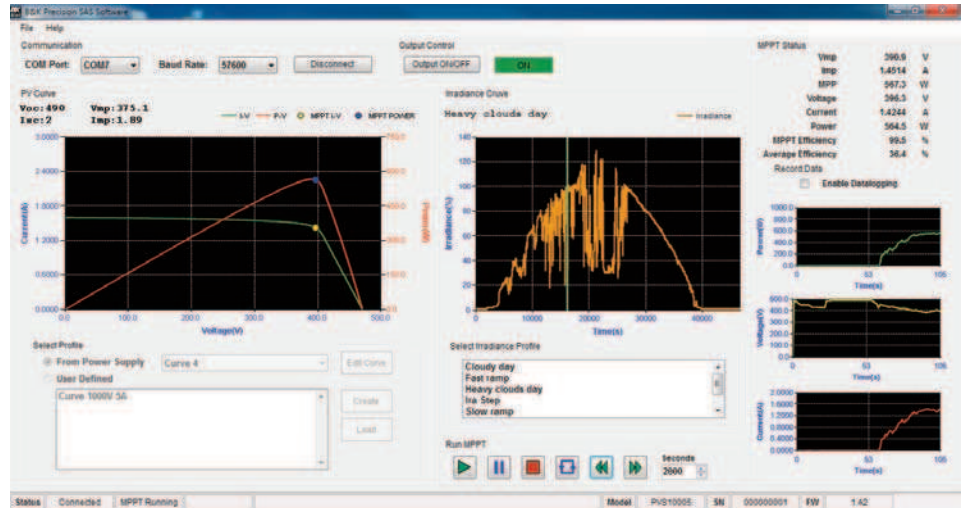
B&K Precision SAS Software

File Help

Communication

COM Port: COM7 Baud Rate: 57600 Disconnect

Output Control

Output ON/OFF ON

MPPT Status

| | | |
|---|---|---|
| Vmp | 390.9 | V |
| Imp | 1.4514 | A |
| MPP | 567.3 | W |
| Voltage | 396.3 | V |
| Current | 1.4244 | A |
| Power | 564.5 | W |
| MPPT Efficiency | 99.5 | % |
| Average Efficiency | 36.4 | % |

Record Data

Enable Datalogging

PV Curve

Voc:490 Vmp:375.1
Isc:2 Imp:1.89

I-V P-V MPPT I-V MPPT POWER

Current(A) Power(W) Voltage(V)

0.0000 0.4000 0.8000 1.2000 1.6000 2.4000 3.0000

0.0 100.0 200.0 300.0 400.0 500.0

Irradiance Curve

Heavy clouds day

Irradiance

Irradiance(%) Time(s)

0 20 40 60 80 100 120 140

0 10000 20000 30000 40000

Power(W) Time(s) 0 53 105

Voltage(V) Time(s) 0 53 105

Current(A) Time(s) 0 53 105

Select Profile

From Power Supply Curve 4 Edit Curve

User Defined

Curve 1000V 5A

Create

Load

Select Irradiance Profile

Cloudy day
Fast ramp
Heavy clouds day
Ira Step
Slow ramp

Run MPPT

Seconds 2000

Status Connected MPPT Running Model PVS10005 SN 000000001 FW 1.42